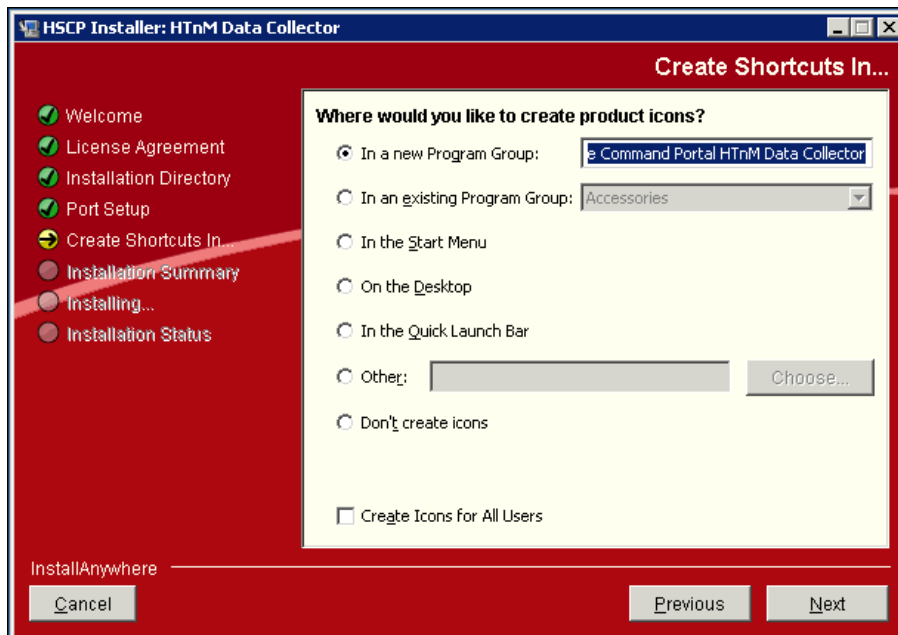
HSCP Installer: HTnM Data Collector

Create Shortcuts In...

Welcome
License Agreement
Installation Directory
Port Setup
Create Shortcuts In...
Installation Summary
Installing...
Installation Status

Where would you like to create product icons?

In a new Program Group: e Command Portal HTnM Data Collector

In an existing Program Group: Accessories

In the Start Menu

On the Desktop

In the Quick Launch Bar

Other: Choose...

Don't create icons

Create Icons for All Users

InstallAnywhere

Cancel

Previous

Next